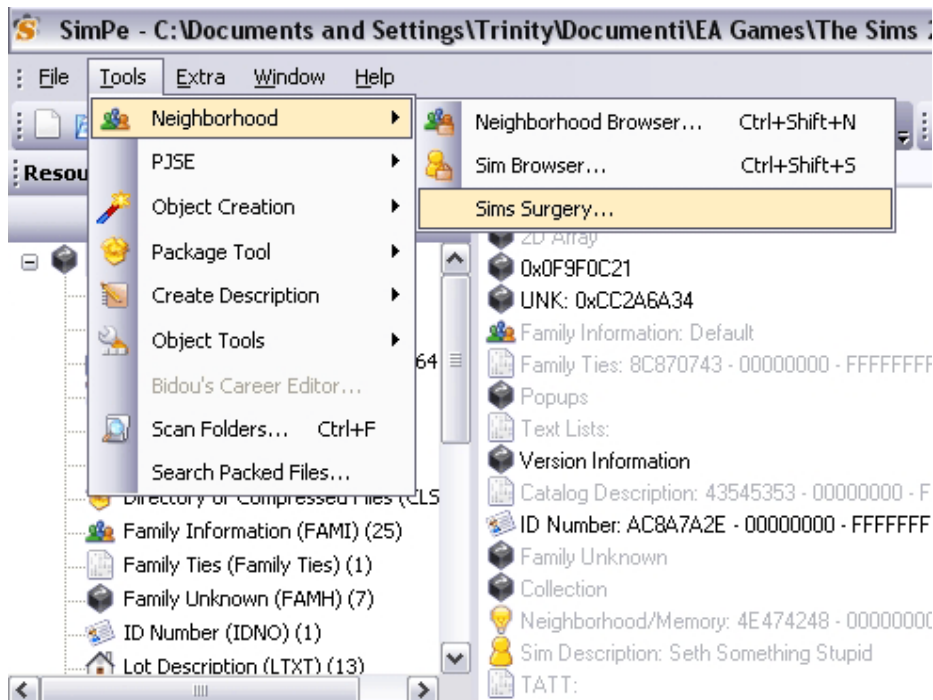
SimPe - C:\Documents and Settings\Trinity\Documenti\EA Games\The Sims 2

File Tools Extra Window Help

Resou

Neighborhood
PJSE
Object Creation
Package Tool
Create Description
Object Tools
Bidou's Career Editor...
Scan Folders... Ctrl+F
Search Packed Files...

Neighborhood Browser... Ctrl+Shift+N
Sim Browser... Ctrl+Shift+S
Sims Surgery...

64

Directory of Compressed Files (CLS
Family Information (FAMI) (25)
Family Ties (Family Ties) (1)
Family Unknown (FAMH) (7)
ID Number (IDNO) (1)
Lot Description (LTXT) (13)

2D Array
0x0F9F0C21
UNK: 0xCC2A6A34
Family Information: Default
Family Ties: 8C870743 - 00000000 - FFFFFFFF
Popups
Text Lists:
Version Information
Catalog Description: 43545353 - 00000000 - F
ID Number: AC8A7A2E - 00000000 - FFFFFFF
Family Unknown
Collection
Neighborhood/Memory: 4E474248 - 0000000
Sim Description: Seth Something Stupid
TATT: